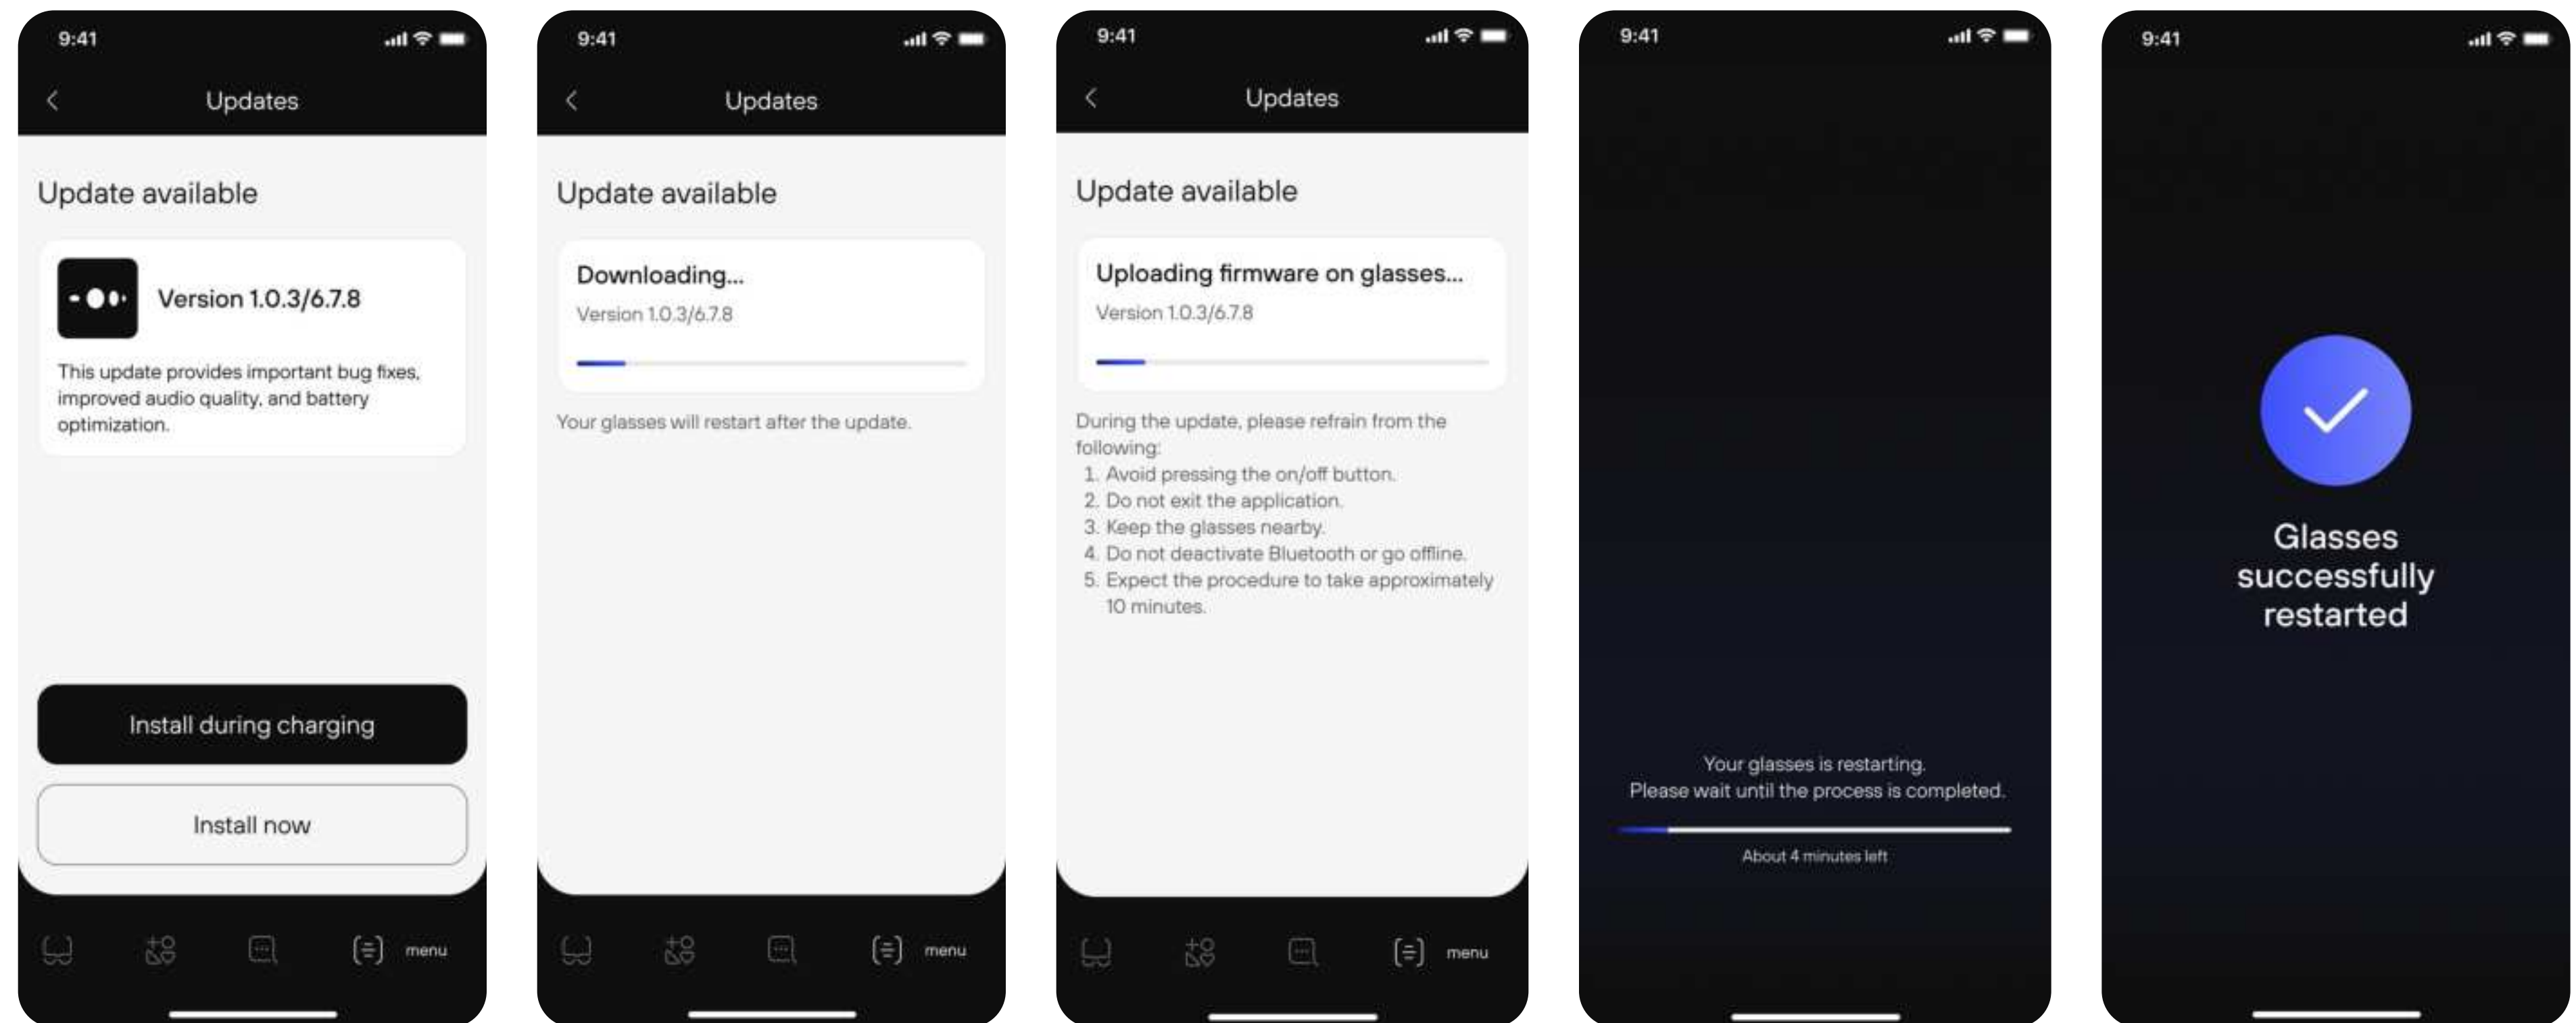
9:41

Updates

Update available

Version 1.0.3/6.7.8

This update provides important bug fixes, improved audio quality, and battery optimization.

Install during charging

Install now

menu

9:41

Updates

Update available

Downloading...

Version 1.0.3/6.7.8

Your glasses will restart after the update.

menu

9:41

Updates

Update available

Uploading firmware on glasses...

Version 1.0.3/6.7.8

During the update, please refrain from the following:
1. Avoid pressing the on/off button.
2. Do not exit the application.
3. Keep the glasses nearby.
4. Do not deactivate Bluetooth or go offline.
5. Expect the procedure to take approximately 10 minutes.

menu

9:41

Your glasses is restarting.
Please wait until the process is completed.

About 4 minutes left

9:41

Glasses successfully restarted